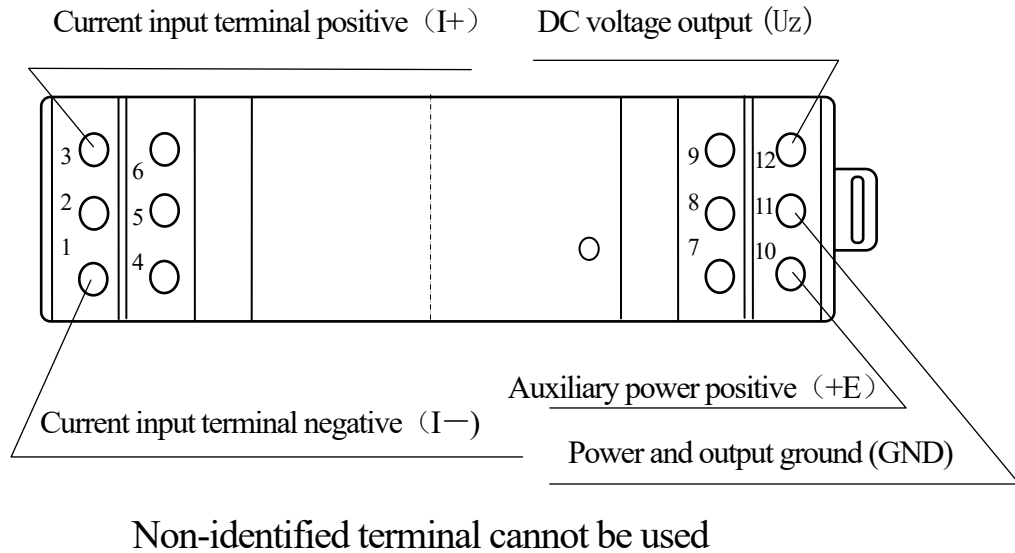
Current input terminal positive（I+）

DC voltage output（Uz）

3
2
1
6
5
4
9
8
7
12
11
10

Auxiliary power positive（+E）

Current input terminal negative（I－)

Power and output ground (GND)

Non-identified terminal cannot be used